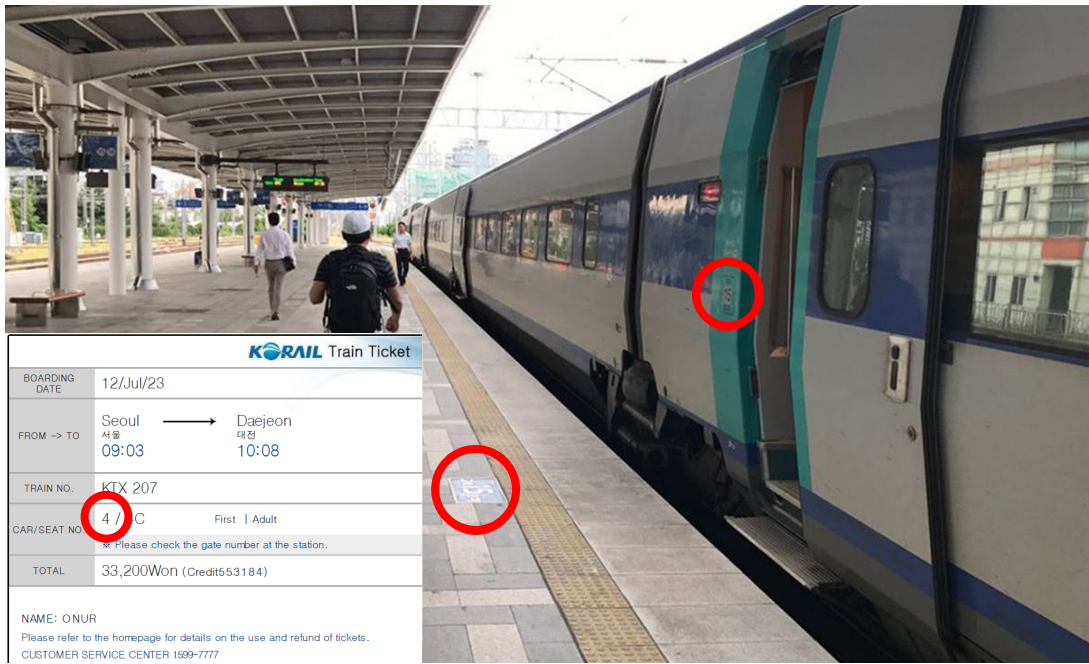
KORAIL Train Ticket

| BOARDING DATE | 12/Jul/23 |
|---|---|
| FROM -> TO | Seoul 서울 09:03 → Daejeon 대전 10:08 |
| TRAIN NO. | KTX 207 |
| CAR/SEAT NO. | 4 / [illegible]C First \| Adult ※ Please check the gate number at the station. |
| TOTAL | 33,200Won (Credit553184) |

NAME: ONUR

Please refer to the homepage for details on the use and refund of tickets.

CUSTOMER SERVICE CENTER 1599-7777